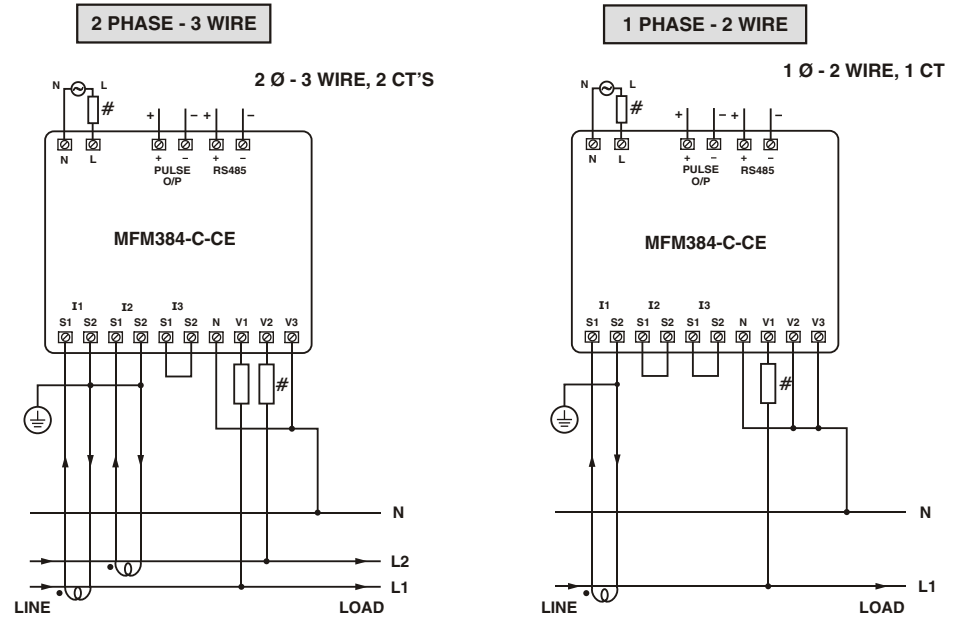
2 PHASE - 3 WIRE

2 Ø - 3 WIRE, 2 CT'S

N L #

+ – + –

N L + – PULSE O/P + – RS485

MFM384-C-CE

I1 I2 I3
S1 S2 S1 S2 S1 S2 N V1 V2 V3

#

N
L2
L1
LINE LOAD

1 PHASE - 2 WIRE

1 Ø - 2 WIRE, 1 CT

N L #

+ – + –

N L + – PULSE O/P + – RS485

MFM384-C-CE

I1 I2 I3
S1 S2 S1 S2 S1 S2 N V1 V2 V3

#

N
L1
LINE LOAD